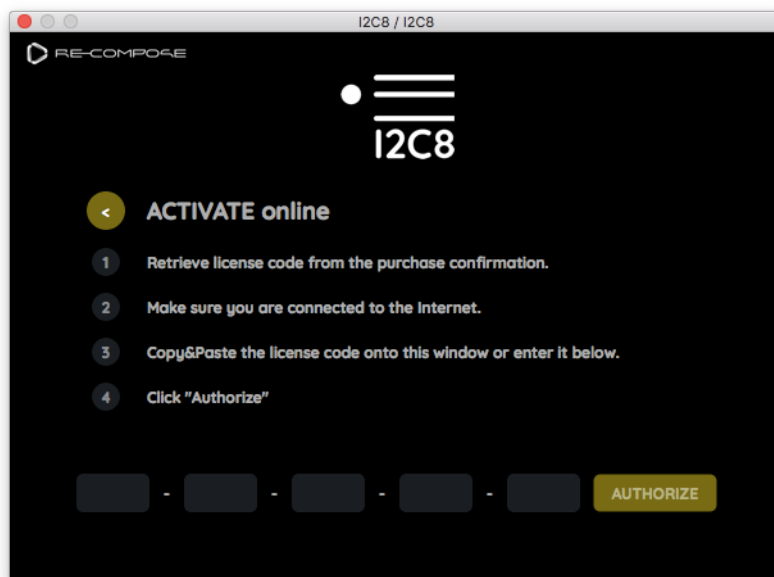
I2C8 / I2C8

RE-COMPOSE

I2C8

<

ACTIVATE online

1 Retrieve license code from the purchase confirmation.

2 Make sure you are connected to the Internet.

3 Copy&Paste the license code onto this window or enter it below.

4 Click "Authorize"

- - - -

AUTHORIZE